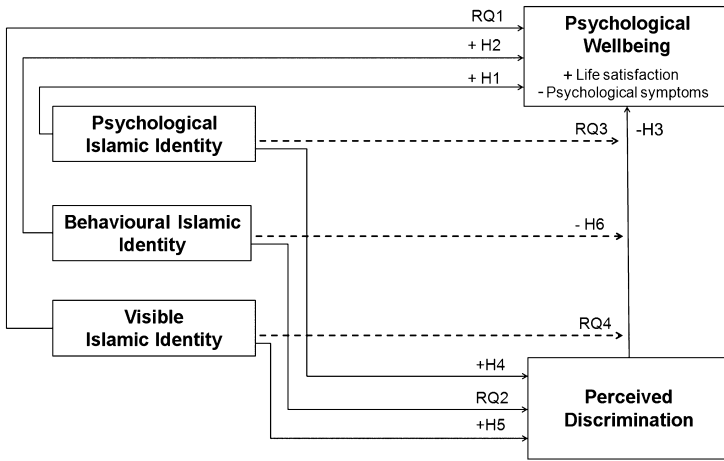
RQ1

+ H2

+ H1

Psychological Wellbeing

+ Life satisfaction
- Psychological symptoms

Psychological Islamic Identity

RQ3

-H3

Behavioural Islamic Identity

- H6

Visible Islamic Identity

RQ4

+H4

RQ2

+H5

Perceived Discrimination